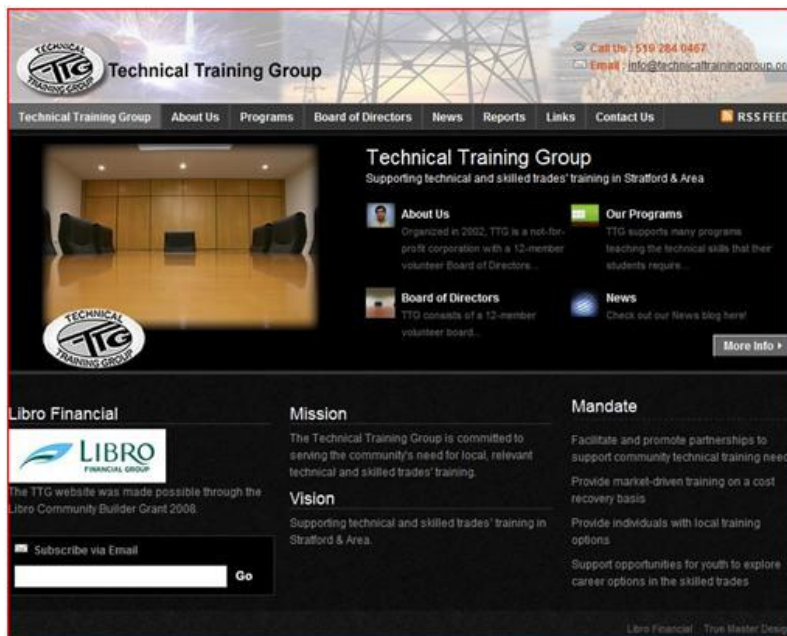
TECHNICAL TTG TRAINING GROUP Technical Training Group

Call Us : 519 284 0467
Email : info@technicaltraininggroup.or

Technical Training Group | About Us | Programs | Board of Directors | News | Reports | Links | Contact Us | RSS FEED

TECHNICAL TTG TRAINING GROUP

Technical Training Group
Supporting technical and skilled trades' training in Stratford & Area

About Us
Organized in 2002, TTG is a not-for-profit corporation with a 12-member volunteer Board of Directors...

Our Programs
TTG supports many programs teaching the technical skills that their students require...

Board of Directors
TTG consists of a 12-member volunteer board...

News
Check out our News blog here!

More Info ▸

Libro Financial

LIBRO FINANCIAL GROUP

The TTG website was made possible through the Libro Community Builder Grant 2008.

Subscribe via Email

Go

Mission
The Technical Training Group is committed to serving the community's need for local, relevant technical and skilled trades' training.

Vision
Supporting technical and skilled trades' training in Stratford & Area.

Mandate
Facilitate and promote partnerships to support community technical training need

Provide market-driven training on a cost recovery basis

Provide individuals with local training options

Support opportunities for youth to explore career options in the skilled trades

Libro Financial True Master Desig